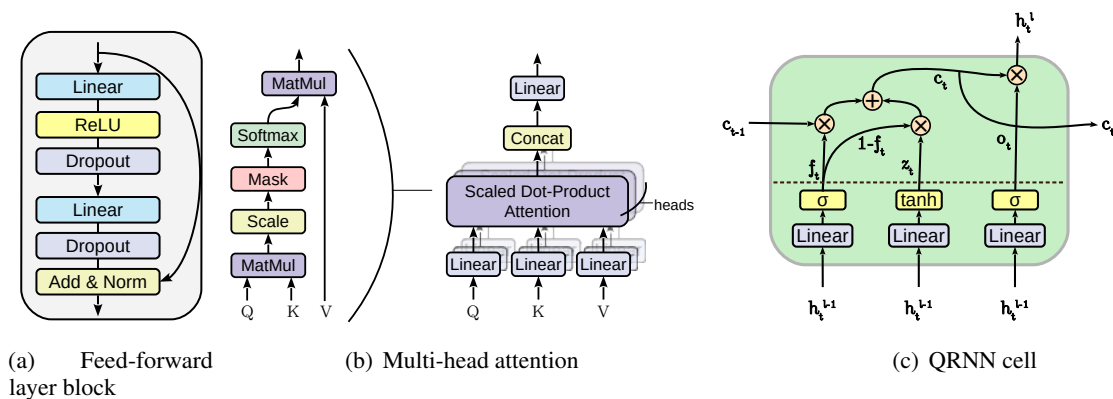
Linear
ReLU
Dropout
Linear
Dropout
Add & Norm

MatMul
Softmax
Mask
Scale
MatMul
Q K V

Linear
Concat
Scaled Dot-Product Attention
heads
Linear Linear Linear
Q K V

$h_t^l$
$c_t$
$c_{t-1}$
$c_t$
$f_t$
$1-f_t$
$z_t$
$o_t$
σ
tanh
σ
Linear Linear Linear
$h_t^{l-1}$ $h_t^{l-1}$ $h_t^{l-1}$

(a) Feed-forward layer block

(b) Multi-head attention

(c) QRNN cell